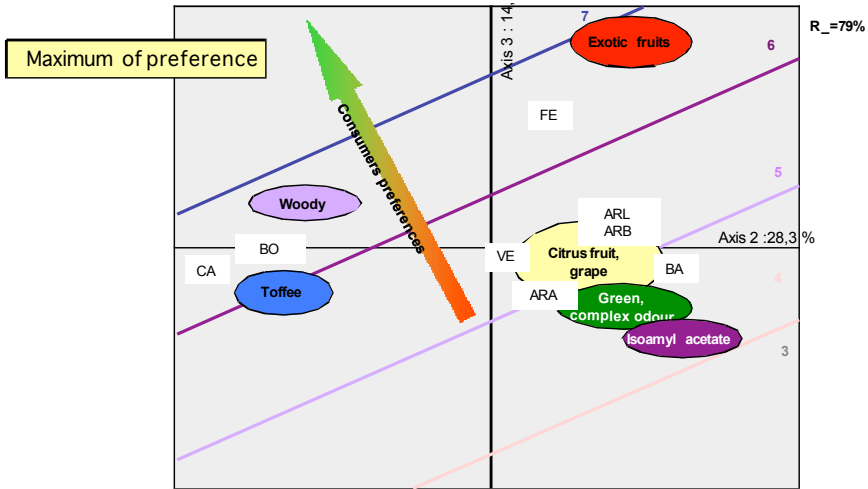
Maximum of preference

Axis 3 : 14,

7

Exotic fruits

6

R_=79%

Consumers preferences

FE

5

Woody

ARL
ARB

BO

Axis 2 :28,3 %

VE

Citrus fruit, grape

CA

BA

4

Toffee

ARA

Green, complex odour

Isoamyl acetate

3